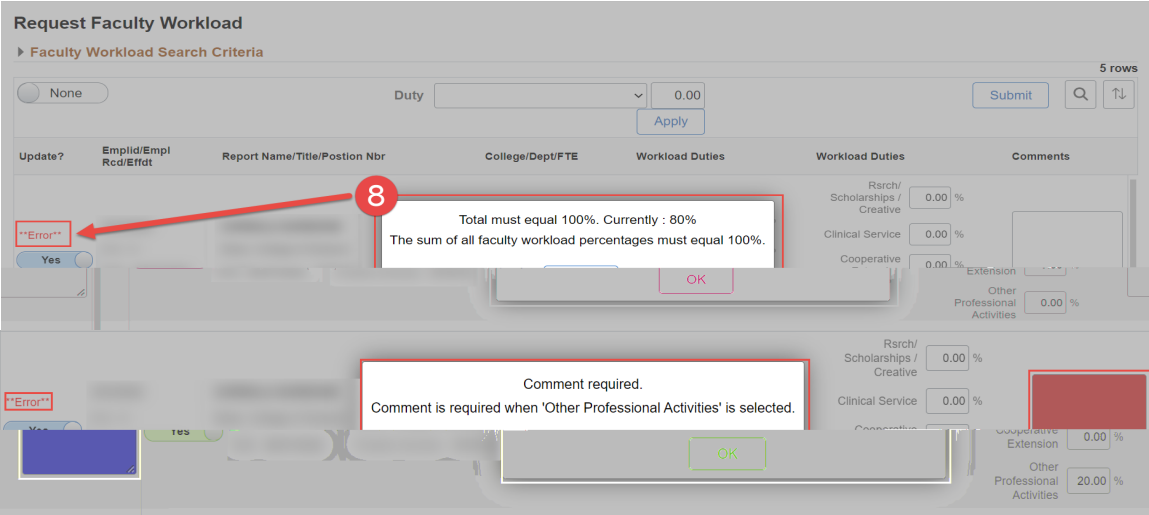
Request Faculty Workload

Faculty Workload Search Criteria

5 rows

None

Duty

0.00

Submit

Apply

| Update? | Emplid/Empl Rcd/Effdt | Report Name/Title/Postion Nbr | College/Dept/FTE | Workload Duties | Workload Duties | Comments |
|---|---|---|---|---|---|---|

8

**Error**

Yes

Total must equal 100%. Currently : 80%

The sum of all faculty workload percentages must equal 100%.

OK

Rsrch/ Scholarships / Creative 0.00 %

Clinical Service 0.00 %

Cooperative 0.00 %

Extension

Other Professional Activities 0.00 %

**Error**

Yes

Yes

Comment required.

Comment is required when 'Other Professional Activities' is selected.

OK

Rsrch/ Scholarships / Creative 0.00 %

Clinical Service 0.00 %

Cooperative Extension 0.00 %

Other Professional Activities 20.00 %